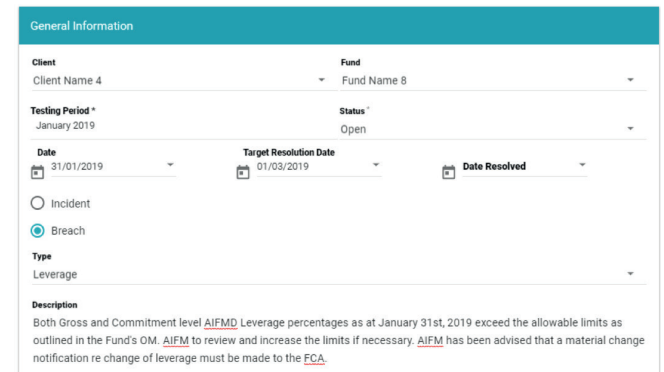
General Information

Client
Client Name 4

Fund
Fund Name 8

Testing Period *
January 2019

Status *
Open

Date
31/01/2019

Target Resolution Date
01/03/2019

Date Resolved

Incident

Breach

Type
Leverage

Description
Both Gross and Commitment level AIFMD Leverage percentages as at January 31st, 2019 exceed the allowable limits as outlined in the Fund's OM. AIFM to review and increase the limits if necessary. AIFM has been advised that a material change notification re change of leverage must be made to the FCA.